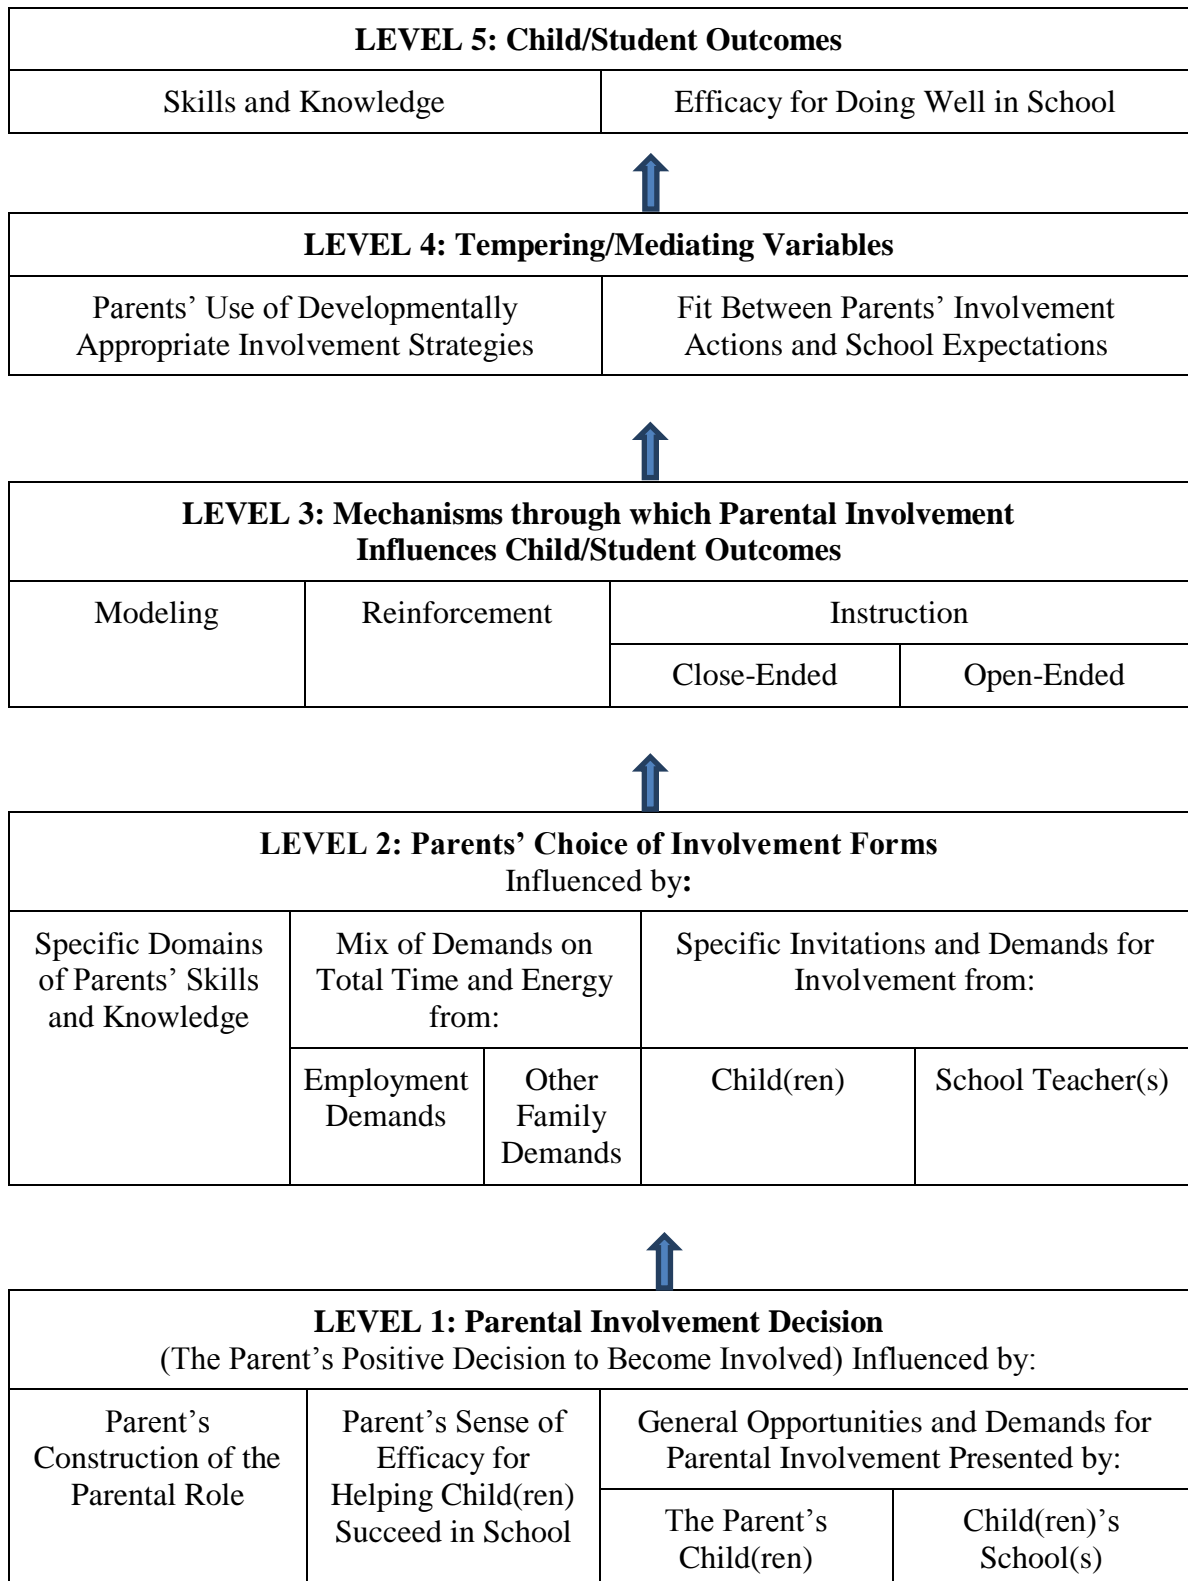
**LEVEL 5: Child/Student Outcomes**

| Skills and Knowledge | Efficacy for Doing Well in School |
|---|---|

**LEVEL 4: Tempering/Mediating Variables**

| Parents' Use of Developmentally Appropriate Involvement Strategies | Fit Between Parents' Involvement Actions and School Expectations |
|---|---|

**LEVEL 3: Mechanisms through which Parental Involvement Influences Child/Student Outcomes**

| Modeling | Reinforcement | Instruction | |
|---|---|---|---|
| | | Close-Ended | Open-Ended |

**LEVEL 2: Parents' Choice of Involvement Forms**
Influenced by**:**

| Specific Domains of Parents' Skills and Knowledge | Mix of Demands on Total Time and Energy from: | | Specific Invitations and Demands for Involvement from: | |
|---|---|---|---|---|
| | Employment Demands | Other Family Demands | Child(ren) | School Teacher(s) |

**LEVEL 1: Parental Involvement Decision**
(The Parent's Positive Decision to Become Involved) Influenced by:

| Parent's Construction of the Parental Role | Parent's Sense of Efficacy for Helping Child(ren) Succeed in School | General Opportunities and Demands for Parental Involvement Presented by: | |
|---|---|---|---|
| | | The Parent's Child(ren) | Child(ren)'s School(s) |